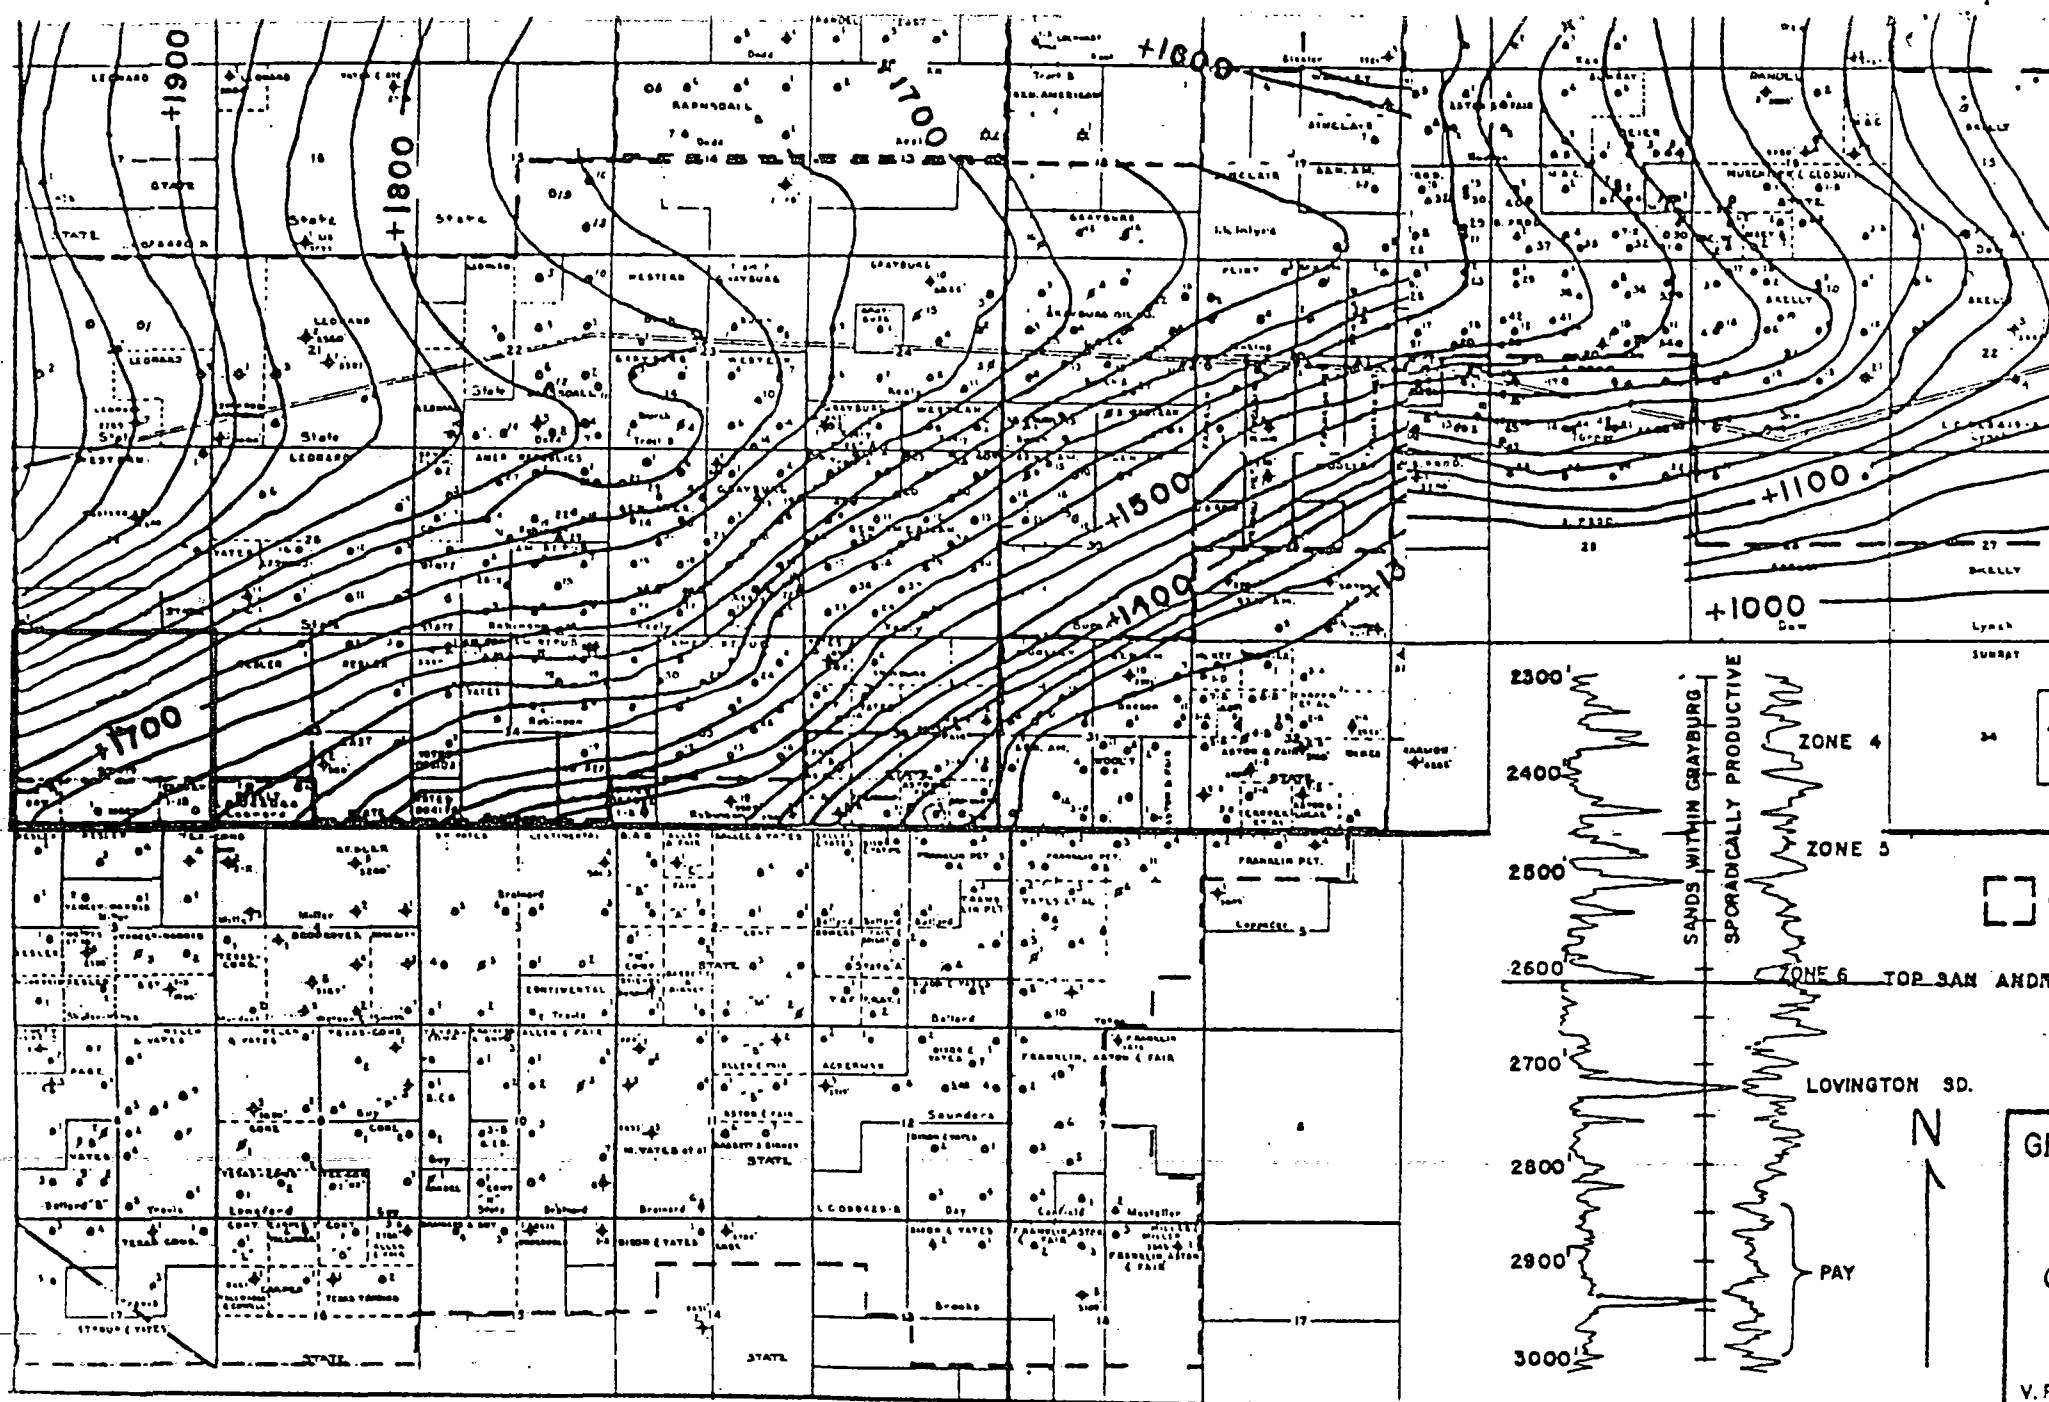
+1900
+1800
+1700
+1600
+1500
+1400
+1100
+1000
+1700
+13

LEONARD
STATE
State
BARNSDALL
SINCLAIR
GRAYBURG
WESTERN
SKELLY
FRANKLIN PET.
STATE
Saunders
Dow
Lynch
SUNRAY

2300'
2400'
2500'
2600'
2700'
2800'
2900'
3000'

SANDS WITHIN GRAYBURG
SPORADICALLY PRODUCTIVE

ZONE 4
ZONE 5
ZONE 6
TOP SAN ANDR
LOVINGTON SD.
PAY

N

GI
V. F